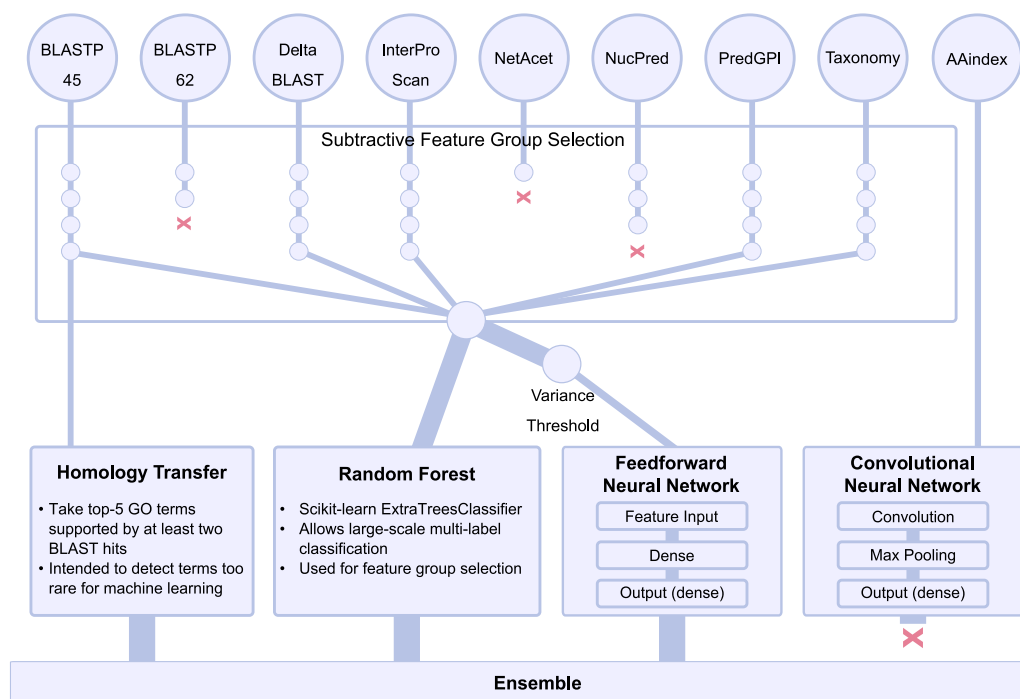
BLASTP 45

BLASTP 62

Delta BLAST

InterPro Scan

NetAcet

NucPred

PredGPI

Taxonomy

AAindex

Subtractive Feature Group Selection

Variance Threshold

Homology Transfer

- Take top-5 GO terms supported by at least two BLAST hits
- Intended to detect terms too rare for machine learning

Random Forest

- Scikit-learn ExtraTreesClassifier
- Allows large-scale multi-label classification
- Used for feature group selection

Feedforward Neural Network

Feature Input

Dense

Output (dense)

Convolutional Neural Network

Convolution

Max Pooling

Output (dense)

Ensemble